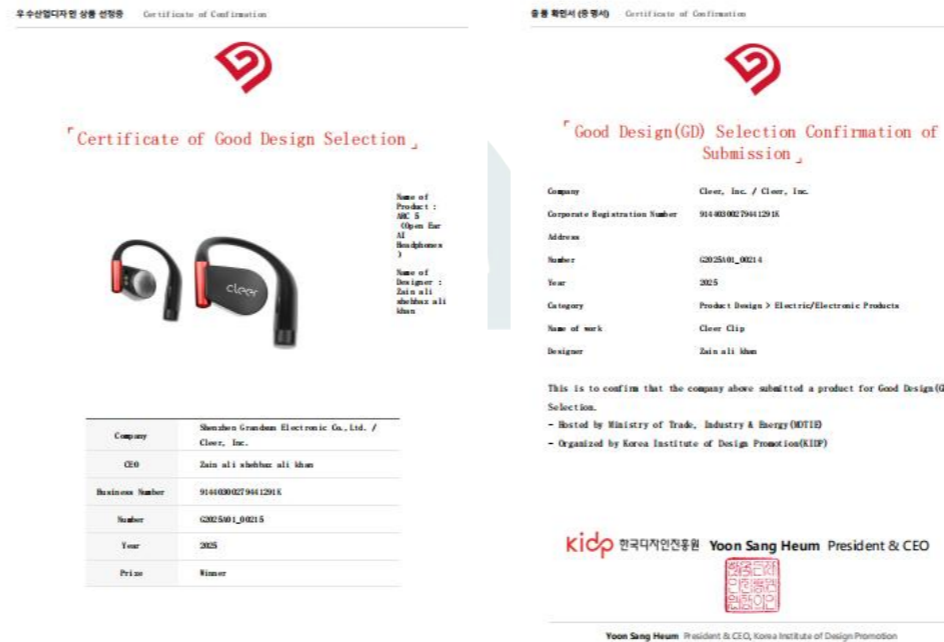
우수산업디자인 상품 선정증 Certificate of Confirmation

「Certificate of Good Design Selection」

Name of Product : ARC 5 (Open Ear AI Headphones)

Name of Designer : Zain ali shehbaz ali khan

cleer

| Company | Shenzhen Grandsun Electronic Co.,Ltd. / Cleer, Inc. |
|---|---|
| CEO | Zain ali shehbaz ali khan |
| Business Number | 91440300279441291E |
| Number | G2025A01_00215 |
| Year | 2025 |
| Prize | Winner |

출품 확인서(증명서) Certificate of Confirmation

「Good Design(GD) Selection Confirmation of Submission」

| Company | Cleer, Inc. / Cleer, Inc. |
|---|---|
| Corporate Registration Number | 91440300279441291E |
| Address | |
| Number | G2025A01_00214 |
| Year | 2025 |
| Category | Product Design > Electric/Electronic Products |
| Name of work | Cleer Clip |
| Designer | Zain ali khan |

This is to confirm that the company above submitted a product for Good Design(G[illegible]

Selection.

- Hosted by Ministry of Trade, Industry & Energy(MOTIE)
- Organized by Korea Institute of Design Promotion(KIDP)

kidp 한국디자인진흥원 Yoon Sang Heum President & CEO

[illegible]

Yoon Sang Heum President & CEO, Korea Institute of Design Promotion